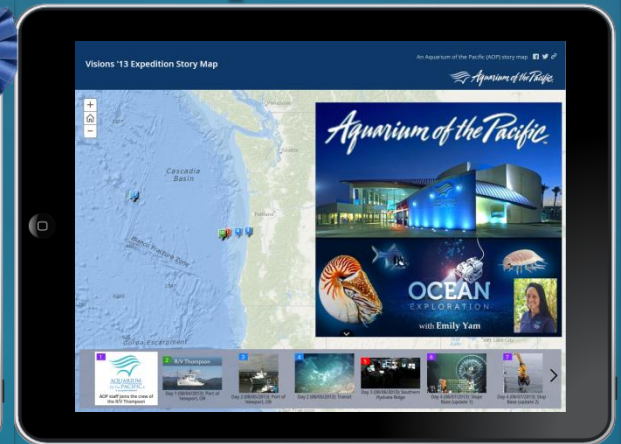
Visions '13 Expedition Story Map

An Aquarium of the Pacific (AOP) story map

Aquarium of the Pacific

+

−

Cascadia Basin

Portland

Blanco Fracture Zone

Gorda Escarpment

Salt Lake City

Aquarium of the Pacific

OCEAN EXPLORATION

with Emily Yam

1 AQUARIUM OF THE PACIFIC AOP staff joins the crew of the R/V Thompson

2 R/V Thompson Day 1 (08/05/2013): Port of Newport, OR

3 Day 2 (08/06/2013): Port of Newport, OR

4 Day 2 (08/06/2013): Transit

5 Day 3 (08/06/2013): Southern Hydrate Ridge

6 Day 4 (08/07/2013): Slope Base (update 1)

7 Day 4 (08/07/2013): Slope Base (update 2)